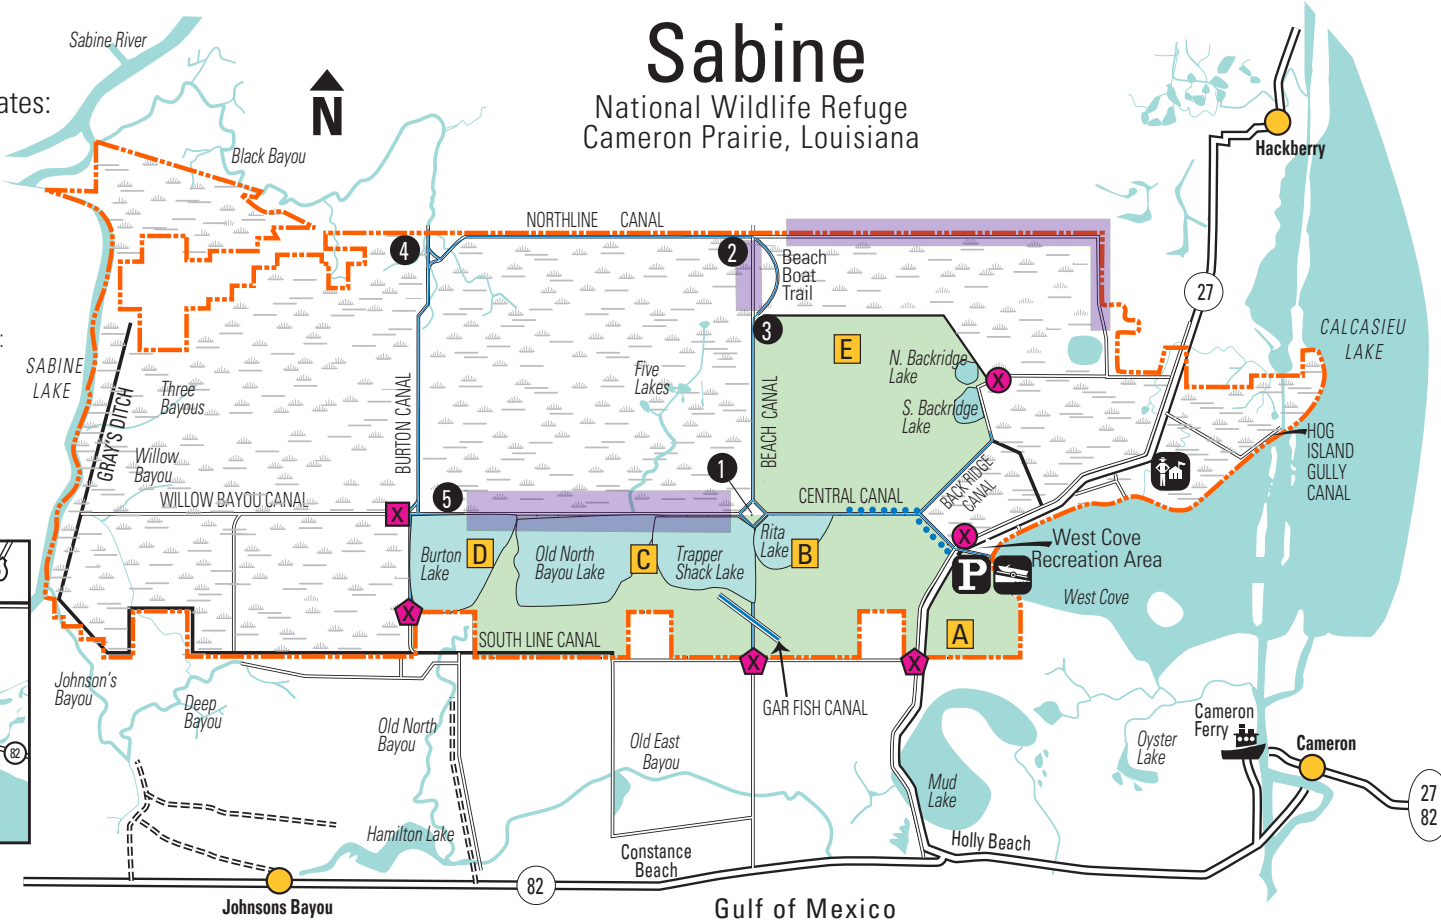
Sabine
National Wildlife Refuge
Cameron Prairie, Louisiana

ates:

Sabine River
Black Bayou
N
Hackberry
NORTHLINE CANAL
4
2
Beach Boat Trail
3
27
CALCASIEU LAKE
SABINE LAKE
Three Bayous
GRAY'S DITCH
Willow Bayou
WILLOW BAYOU CANAL
BURTON CANAL
Five Lakes
E
N. Backridge Lake
S. Backridge Lake
BEACH CANAL
HOG ISLAND GULLY CANAL
1
CENTRAL CANAL
BACK RIDGE CANAL
5
X
Burton Lake
D
Old North Bayou Lake
C
Trapper Shack Lake
Rita Lake
B
X
West Cove Recreation Area
P
West Cove
X
SOUTH LINE CANAL
A
X
X
GAR FISH CANAL
Johnson's Bayou
Deep Bayou
Old North Bayou
Old East Bayou
Mud Lake
Oyster Lake
Cameron Ferry
Cameron
82
27
82
Hamilton Lake
Holly Beach
Constance Beach
82
Johnsons Bayou
Gulf of Mexico